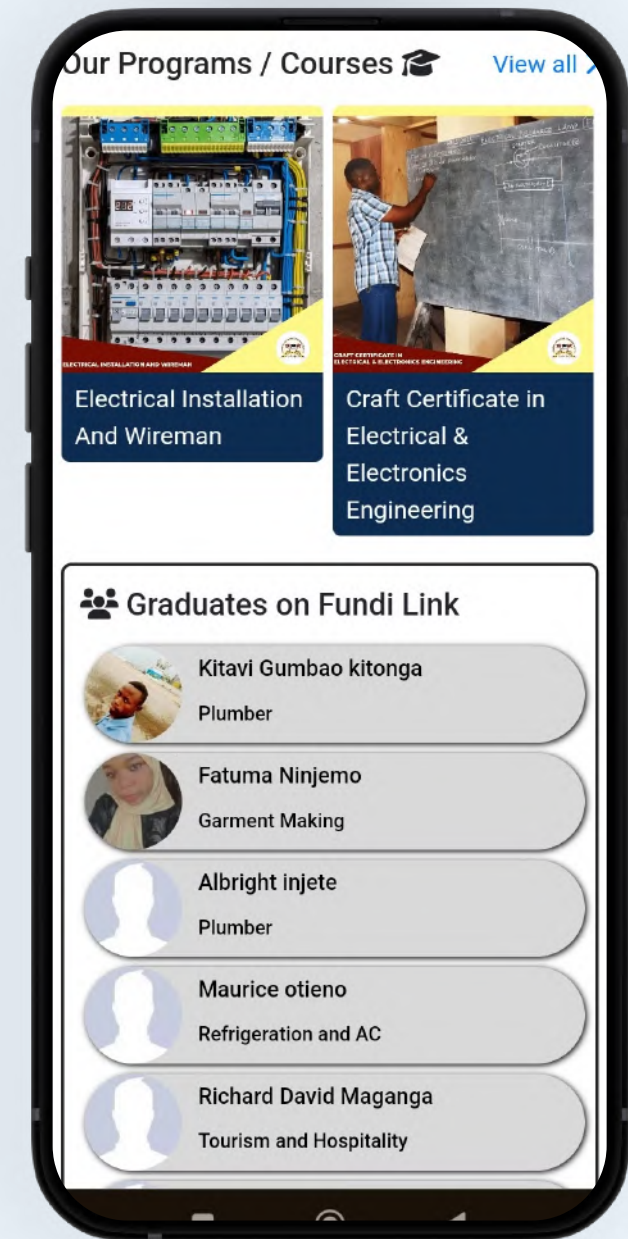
Our Programs / Courses

View all

ELECTRICAL INSTALLATION AND WIREMAN

Electrical Installation And Wireman

CRAFT CERTIFICATE IN ELECTRICAL & ELECTRONICS ENGINEERING

Craft Certificate in Electrical & Electronics Engineering

Graduates on Fundi Link

Kitavi Gumbao kitonga
Plumber

Fatuma Ninjemo
Garment Making

Albright injete
Plumber

Maurice otieno
Refrigeration and AC

Richard David Maganga
Tourism and Hospitality